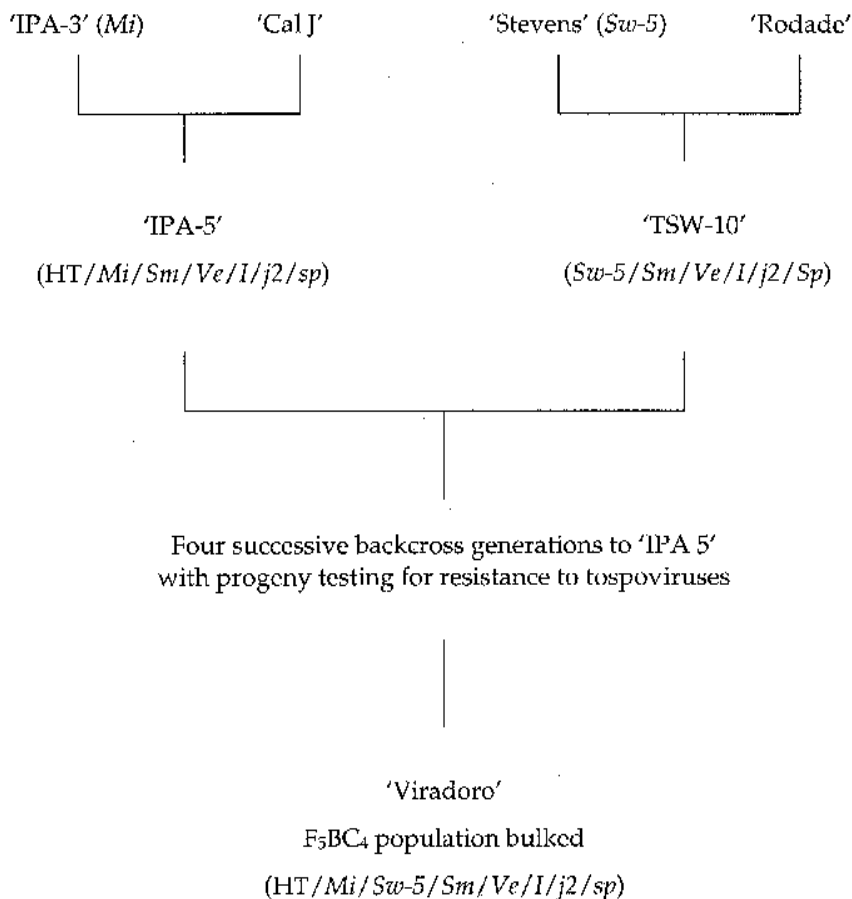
'IPA-3' (*Mi*) 'Cal J' 'Stevens' (*Sw-5*) 'Rodade'

'IPA-5'
(HT/*Mi*/*Sm*/*Ve*/*I*/*j2*/*sp*)

'TSW-10'
(*Sw-5*/*Sm*/*Ve*/*I*/*j2*/*Sp*)

Four successive backcross generations to 'IPA 5' with progeny testing for resistance to tospoviruses

'Viradoro'
$F_5BC_4$ population bulked
(HT/*Mi*/*Sw-5*/*Sm*/*Ve*/*I*/*j2*/*sp*)